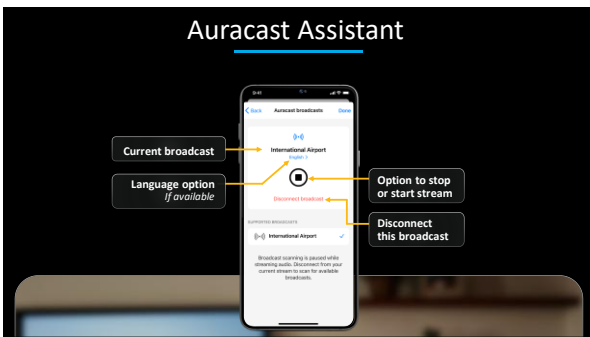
Auracast Assistant

9:41

Back Auracast broadcasts Done

Current broadcast

International Airport

English

Language option
If available

Option to stop or start stream

Disconnect broadcast

Disconnect this broadcast

SUPPORTED BROADCASTS

International Airport

Broadcast scanning is paused while streaming audio. Disconnect from your current stream to scan for available broadcasts.